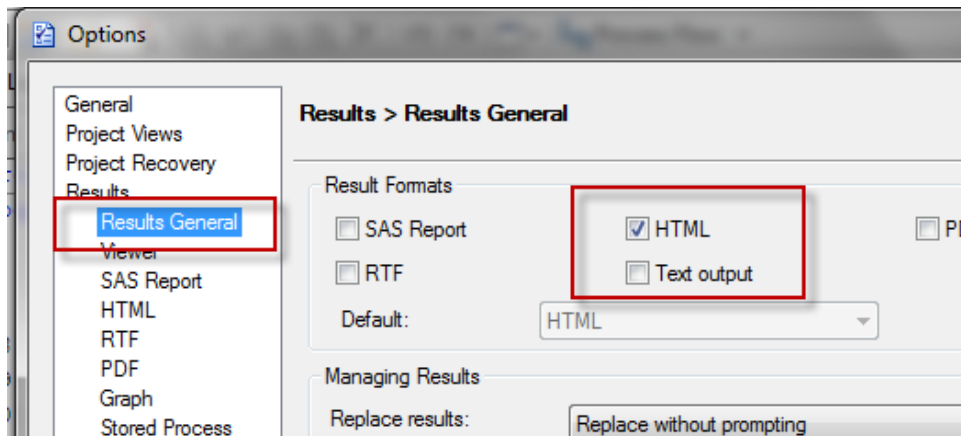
Options

General
Project Views
Project Recovery
Results
Results General
Viewer
SAS Report
HTML
RTF
PDF
Graph
Stored Process

Results > Results General

Result Formats
SAS Report
HTML
P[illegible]
RTF
Text output
Default: HTML

Managing Results
Replace results: Replace without prompting